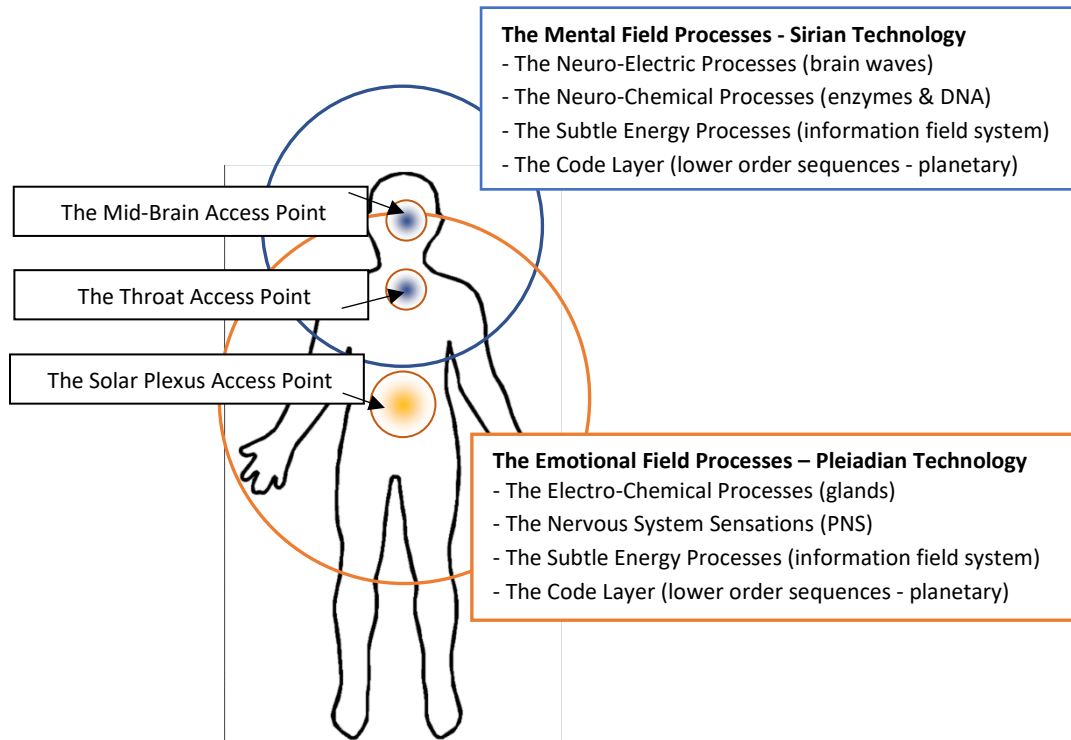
**The Mental Field Processes - Sirian Technology**
- The Neuro-Electric Processes (brain waves)
- The Neuro-Chemical Processes (enzymes & DNA)
- The Subtle Energy Processes (information field system)
- The Code Layer (lower order sequences - planetary)

The Mid-Brain Access Point

The Throat Access Point

The Solar Plexus Access Point

**The Emotional Field Processes – Pleiadian Technology**
- The Electro-Chemical Processes (glands)
- The Nervous System Sensations (PNS)
- The Subtle Energy Processes (information field system)
- The Code Layer (lower order sequences - planetary)